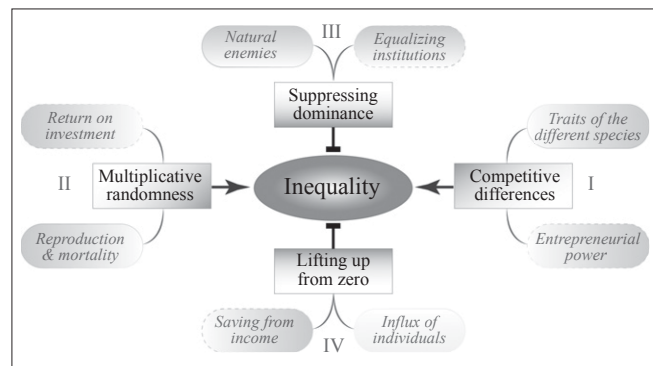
Natural enemies

III

Equalizing institutions

Suppressing dominance

Return on investment

II

Multiplicative randomness

Reproduction & mortality

Inequality

Traits of the different species

Competitive differences

I

Entrepreneurial power

Lifting up from zero

Saving from income

IV

Influx of individuals